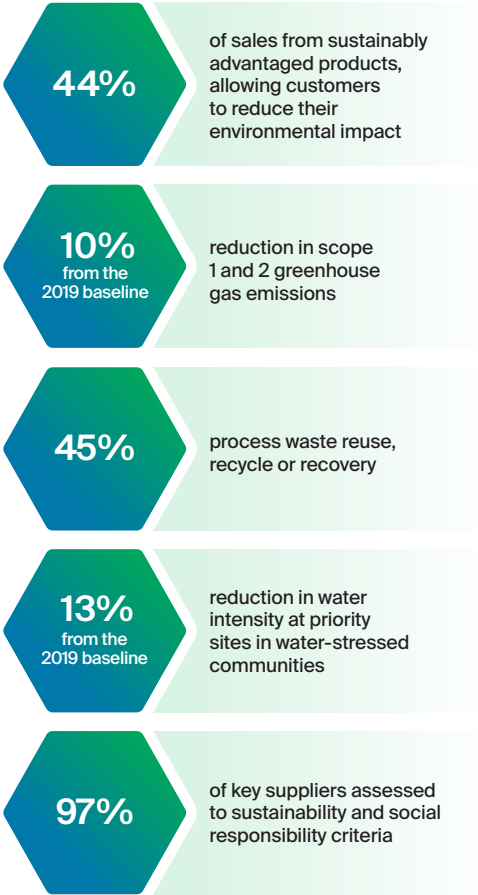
44%

of sales from sustainably advantaged products, allowing customers to reduce their environmental impact

10%
from the 2019 baseline

reduction in scope 1 and 2 greenhouse gas emissions

45%

process waste reuse, recycle or recovery

13%
from the 2019 baseline

reduction in water intensity at priority sites in water-stressed communities

97%

of key suppliers assessed to sustainability and social responsibility criteria